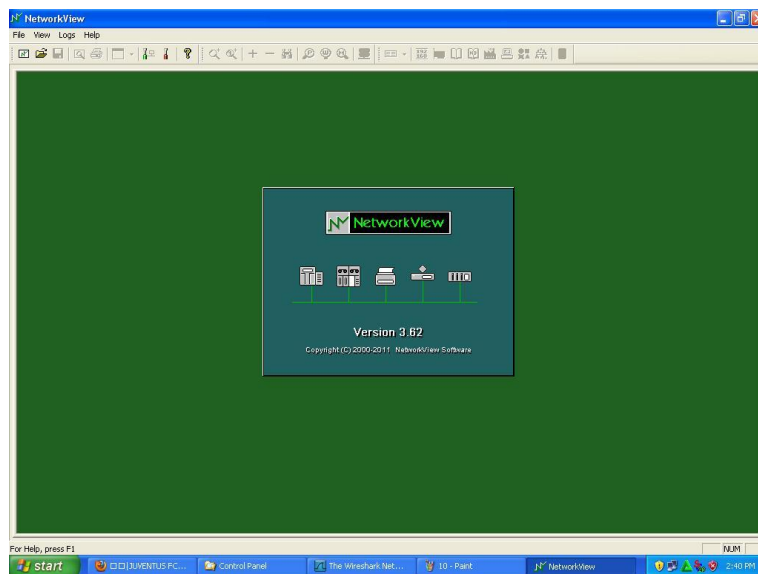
NetworkView

File View Logs Help

NetworkView

Version 3.62

Copyright (C) 2000-2011 NetworkView Software

For Help, press F1

NUM

start

□□|JUVENTUS FC...

Control Panel

The Wireshark Net...

10 - Paint

NetworkView

2:40 PM